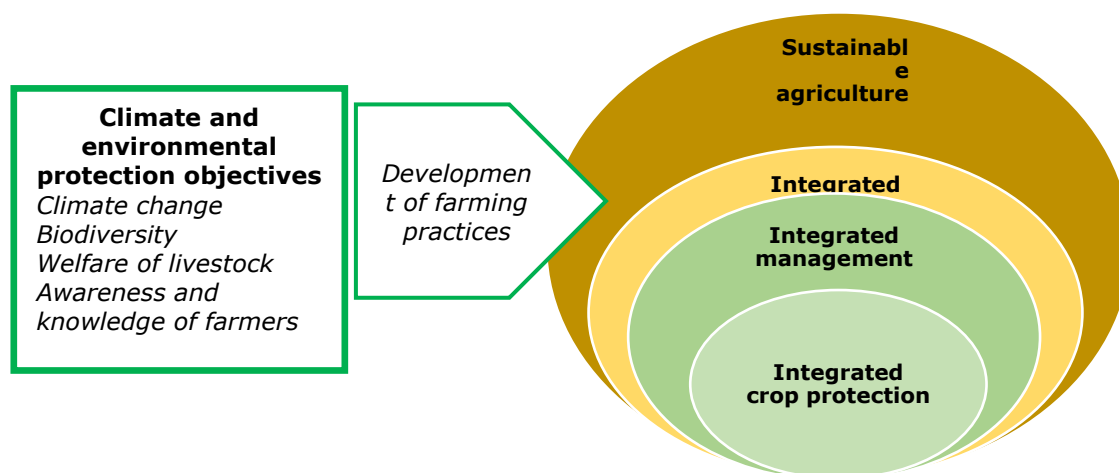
Climate and environmental protection objectives
Climate change
Biodiversity
Welfare of livestock
Awareness and knowledge of farmers

Developmen t of farming practices

Sustainabl e agriculture

Integrated

Integrated management

Integrated crop protection